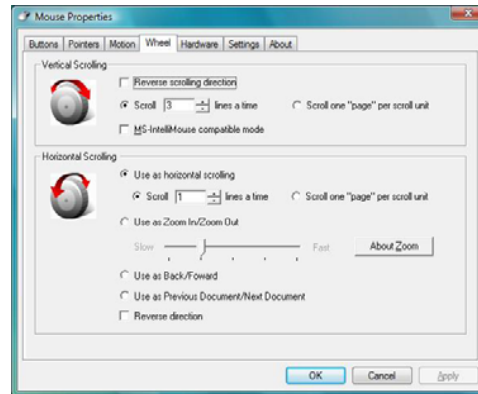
Mouse Properties

Buttons | Pointers | Motion | Wheel | Hardware | Settings | About

Vertical Scrolling

Reverse scrolling direction

Scroll 3 lines a time

Scroll one "page" per scroll unit

MS-IntelliMouse compatible mode

Horizontal Scrolling

Use as horizontal scrolling

Scroll 1 lines a time

Scroll one "page" per scroll unit

Use as Zoom In/Zoom Out

Slow

Fast

About Zoom

Use as Back/Foward

Use as Previous Document/Next Document

Reverse direction

OK

Cancel

Apply